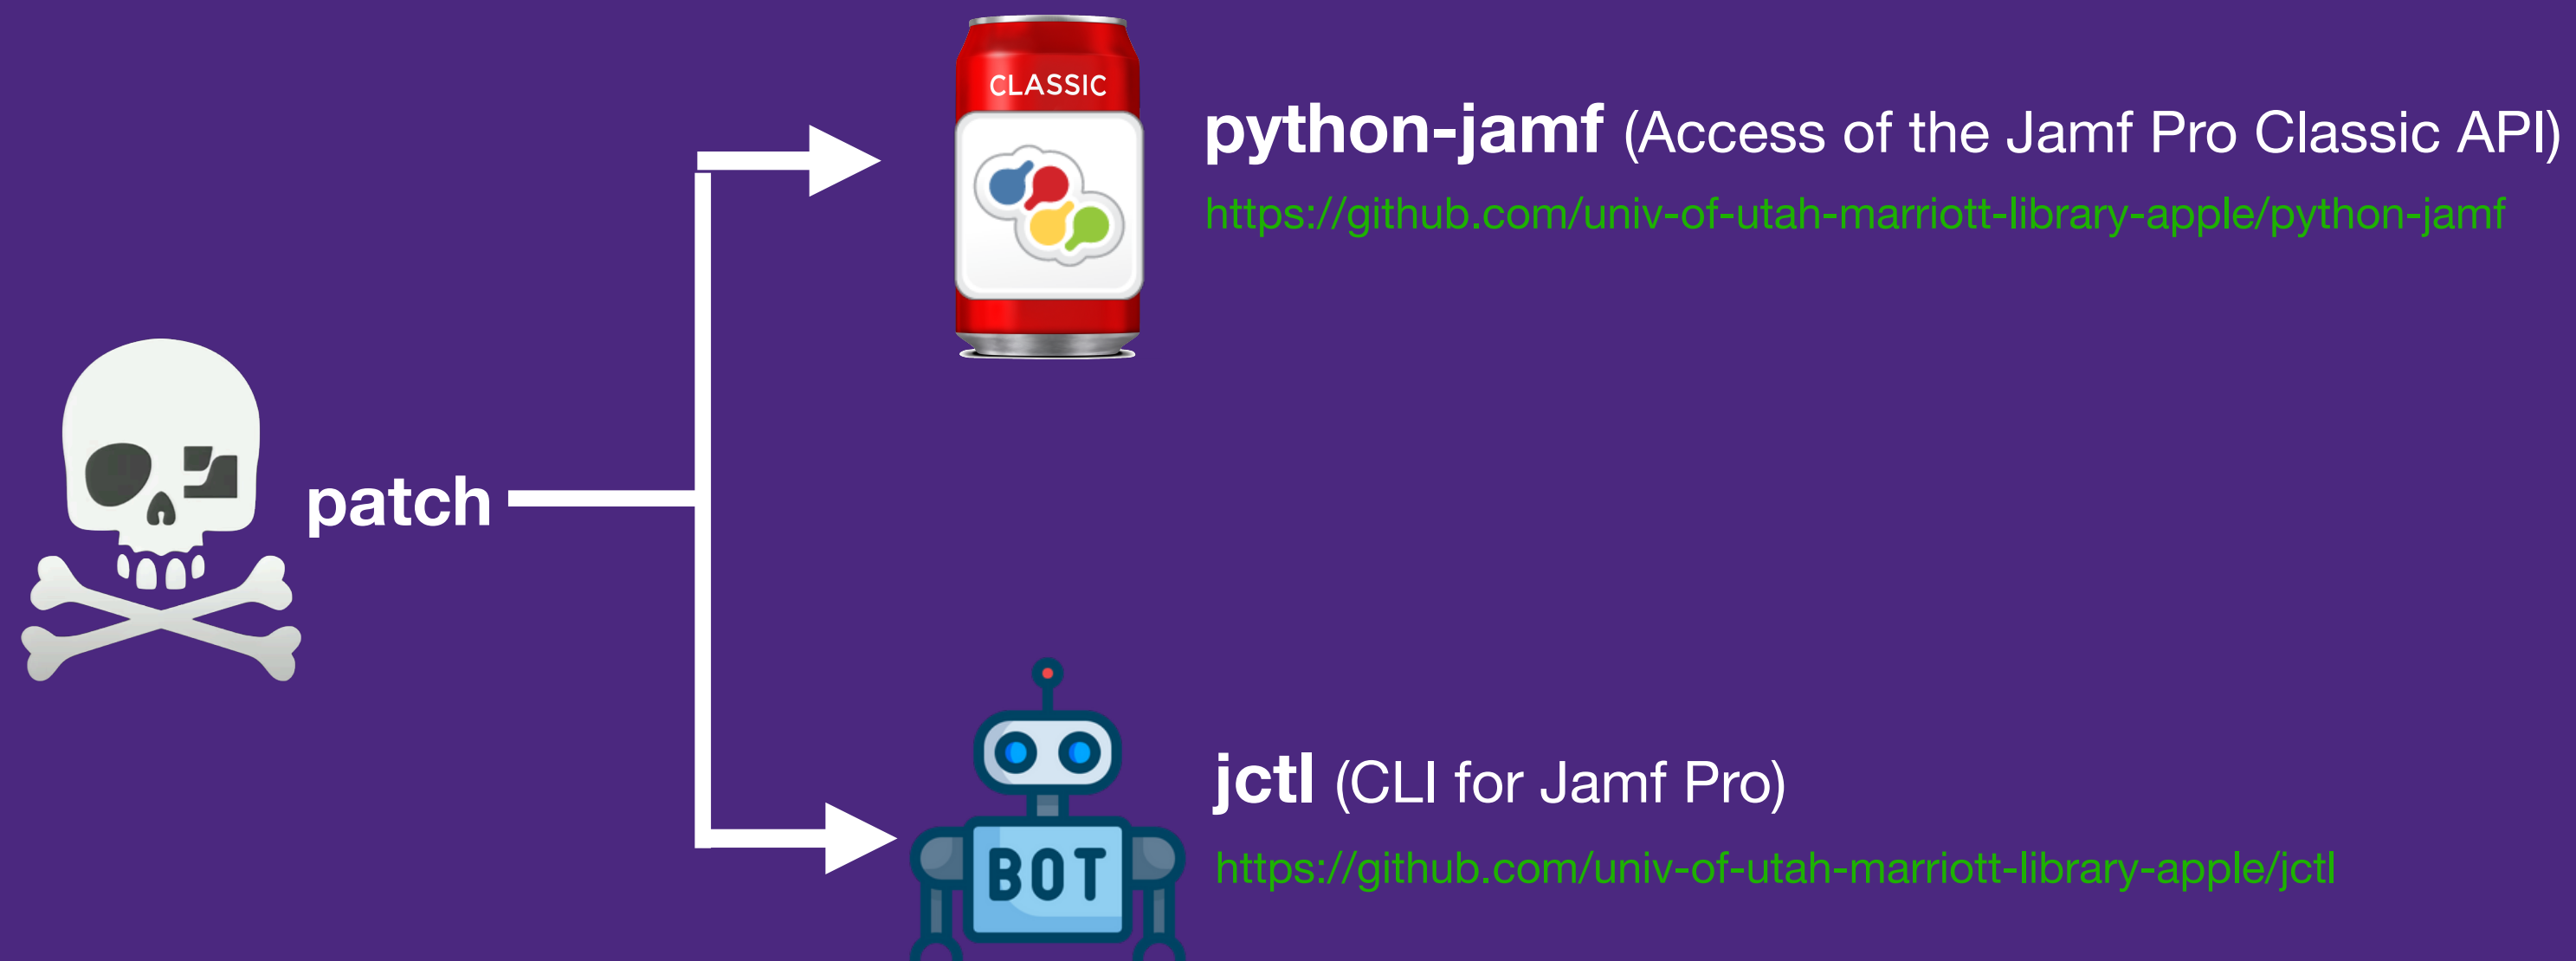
patch

CLASSIC

python-jamf (Access of the Jamf Pro Classic API)

https://github.com/univ-of-utah-marriott-library-apple/python-jamf

BOT

jctl (CLI for Jamf Pro)

https://github.com/univ-of-utah-marriott-library-apple/jctl